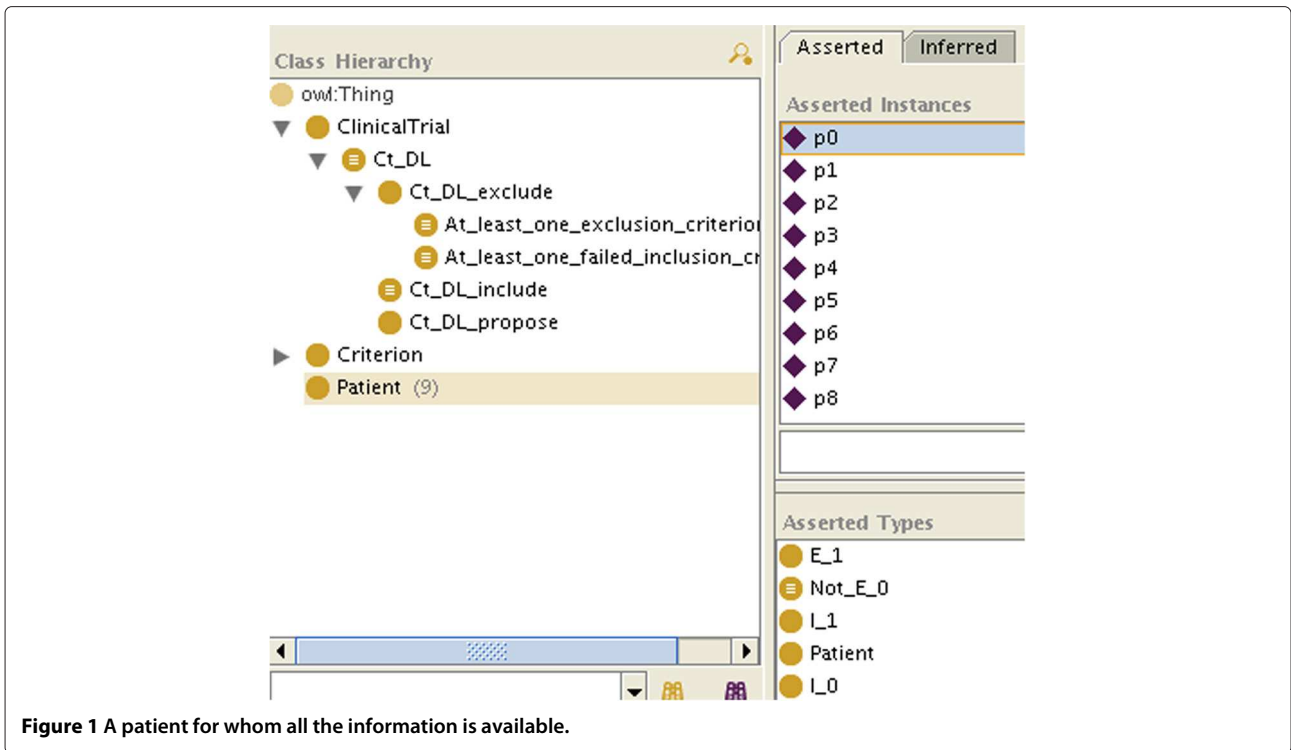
Class Hierarchy

owl:Thing
ClinicalTrial
Ct_DL
Ct_DL_exclude
At_least_one_exclusion_criterio
At_least_one_failed_inclusion_cr
Ct_DL_include
Ct_DL_propose
Criterion
Patient (9)

Asserted | Inferred

Asserted Instances
p0
p1
p2
p3
p4
p5
p6
p7
p8

Asserted Types
E_1
Not_E_0
I_1
Patient
I_0

**Figure 1** **A patient for whom all the information is available.**